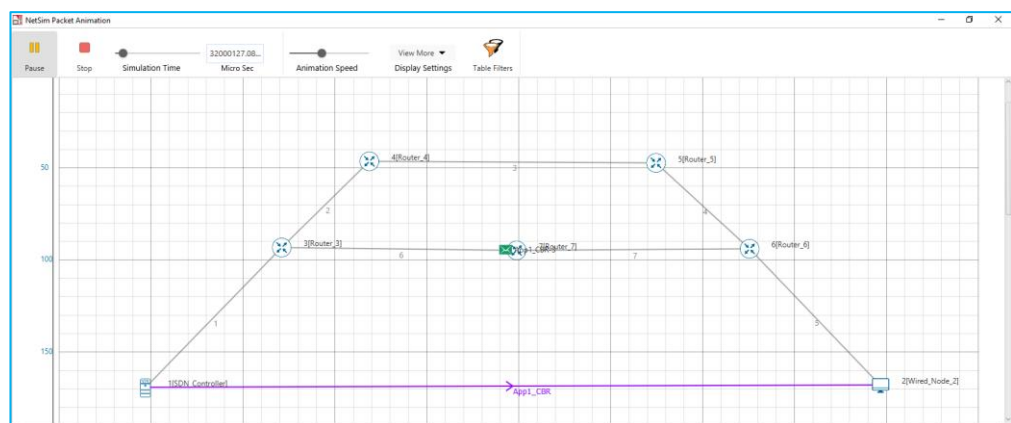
NetSim Packet Animation

Pause
Stop
Simulation Time
32000127.08...
Micro Sec
Animation Speed
View More
Display Settings
Table Filters

50
100
150

4[Router_4]
5[Router_5]
3
2
4
3[Router_3]
6
7[Router_7]
7
6[Router_6]
1
5
1[SDN_Controller]
App1_CBR
2[Wired_Node_2]